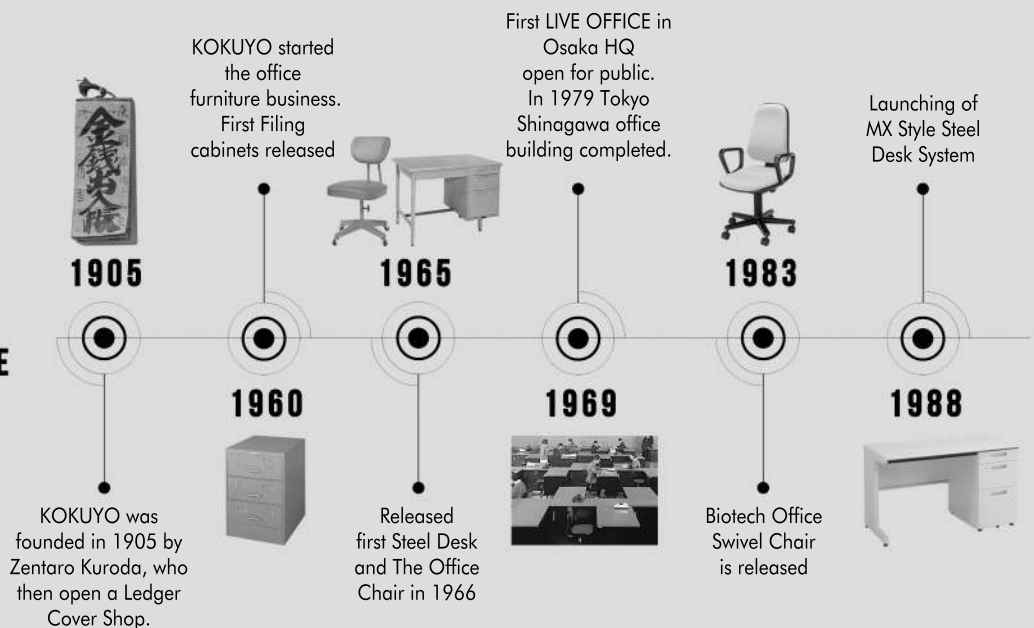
1905

KOKUYO was founded in 1905 by Zentaro Kuroda, who then open a Ledger Cover Shop.

KOKUYO started the office furniture business. First Filing cabinets released

1960

1965

Released first Steel Desk and The Office Chair in 1966

First LIVE OFFICE in Osaka HQ open for public. In 1979 Tokyo Shinagawa office building completed.

1969

1983

Biotech Office Swivel Chair is released

Launching of MX Style Steel Desk System

1988

E